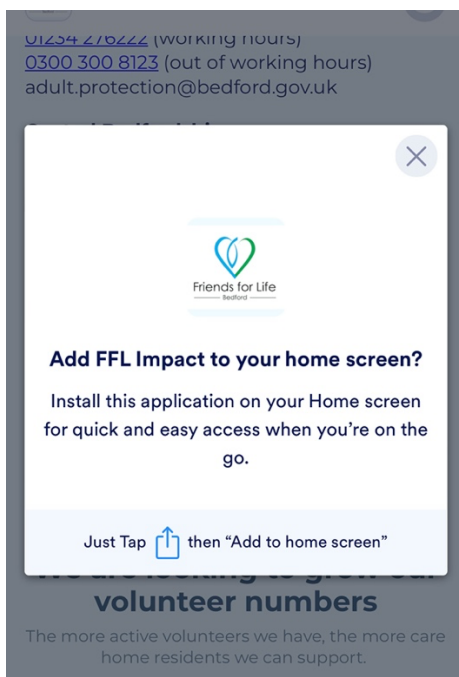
01234 276222 (working hours)
0300 300 8123 (out of working hours)
adult.protection@bedford.gov.uk

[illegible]

Friends for Life
Bedford

Add FFL Impact to your home screen?

Install this application on your Home screen for quick and easy access when you're on the go.

Just Tap then "Add to home screen"

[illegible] volunteer numbers

The more active volunteers we have, the more care home residents we can support.